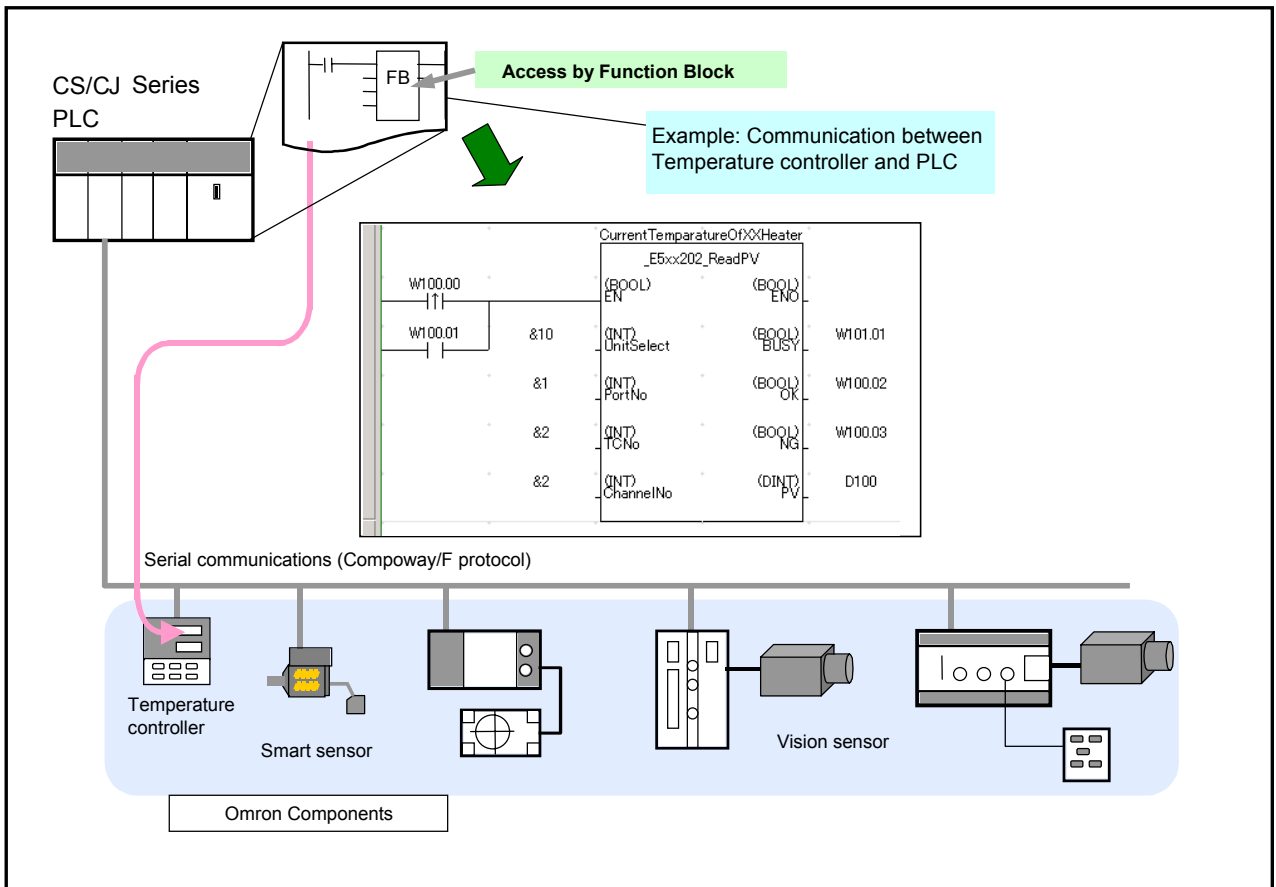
CS/CJ Series PLC

FB

Access by Function Block

Example: Communication between Temperature controller and PLC

CurrentTemparatureOfXXHeater

_E5xx202_ReadPV

| | | | | |
|---|---|---|---|---|
| W100.00 | | (BOOL) EN | (BOOL) ENO | |
| W100.01 | &10 | (INT) UnitSelect | (BOOL) BUSY | W101.01 |
| | &1 | (INT) PortNo | (BOOL) OK | W100.02 |
| | &2 | (INT) TCNo | (BOOL) NG | W100.03 |
| | &2 | (INT) ChannelNo | (DINT) PV | D100 |

Serial communications (Compoway/F protocol)

Temperature controller

Smart sensor

Vision sensor

Omron Components